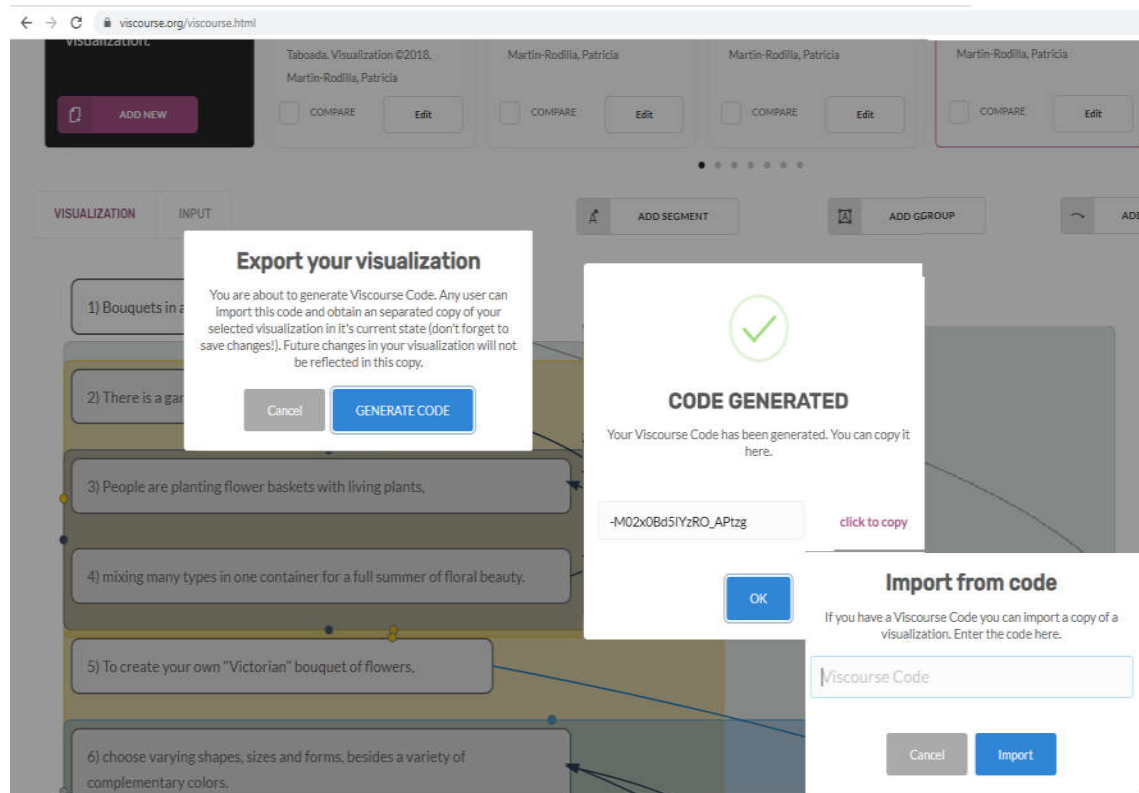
viscourse.org/viscourse.html

visualization.

ADD NEW

Taboada, Visualization ©2018, Martin-Rodilla, Patricia

COMPARE

Edit

Martin-Rodilla, Patricia

COMPARE

Edit

Martin-Rodilla, Patricia

COMPARE

Edit

Martin-Rodilla, Patricia

COMPARE

Edit

VISUALIZATION

INPUT

ADD SEGMENT

ADD GGROUP

AD

1) Bouquets in a

2) There is a gar

3) People are planting flower baskets with living plants,

4) mixing many types in one container for a full summer of floral beauty.

5) To create your own "Victorian" bouquet of flowers,

6) choose varying shapes, sizes and forms, besides a variety of complementary colors.

Export your visualization

You are about to generate Viscourse Code. Any user can import this code and obtain an separated copy of your selected visualization in it's current state (don't forget to save changes!). Future changes in your visualization will not be reflected in this copy.

Cancel

GENERATE CODE

CODE GENERATED

Your Viscourse Code has been generated. You can copy it here.

-M02x0Bd5IYzRO_APtzg

click to copy

OK

Import from code

If you have a Viscourse Code you can import a copy of a visualization. Enter the code here.

Viscourse Code

Cancel

Import